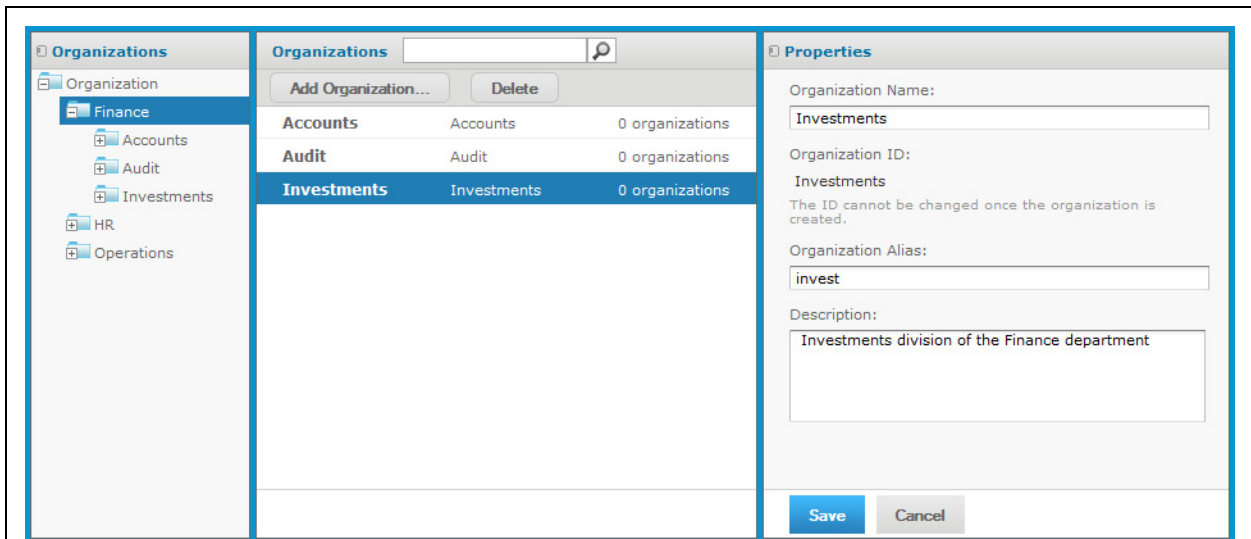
Organizations

Organization
Finance
Accounts
Audit
Investments
HR
Operations

Organizations

Add Organization... Delete

| Accounts | Accounts | 0 organizations |
|---|---|---|
| Audit | Audit | 0 organizations |
| Investments | Investments | 0 organizations |

Properties

Organization Name:
Investments

Organization ID:
Investments

The ID cannot be changed once the organization is created.

Organization Alias:
invest

Description:
Investments division of the Finance department

Save Cancel